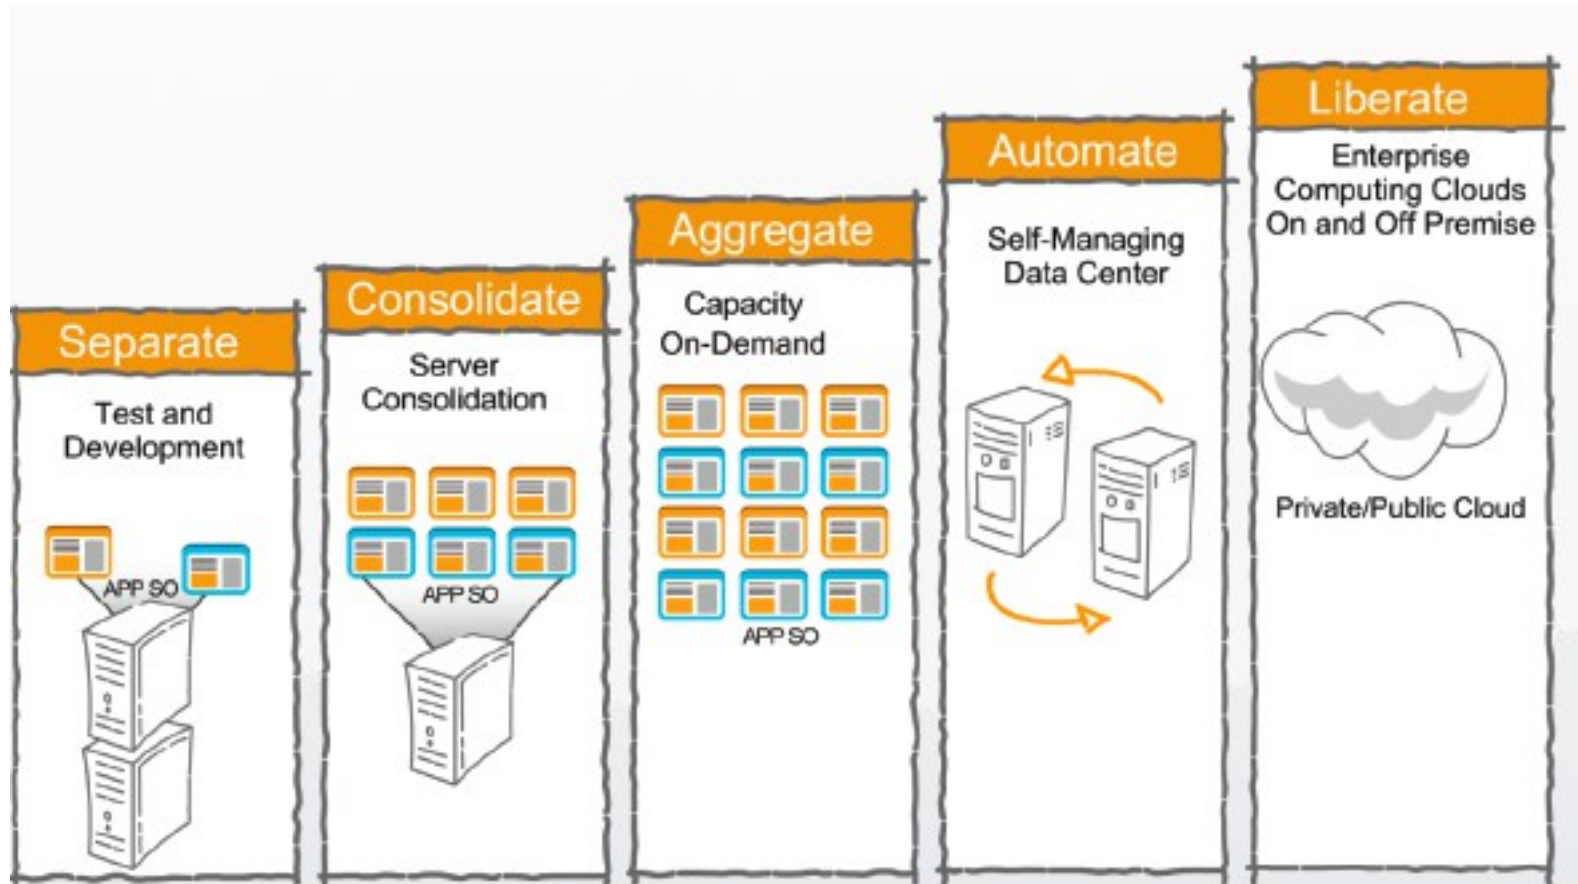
Separate

Test and Development

APP SO

Consolidate

Server Consolidation

APP SO

Aggregate

Capacity On-Demand

APP SO

Automate

Self-Managing Data Center

Liberate

Enterprise Computing Clouds On and Off Premise

Private/Public Cloud